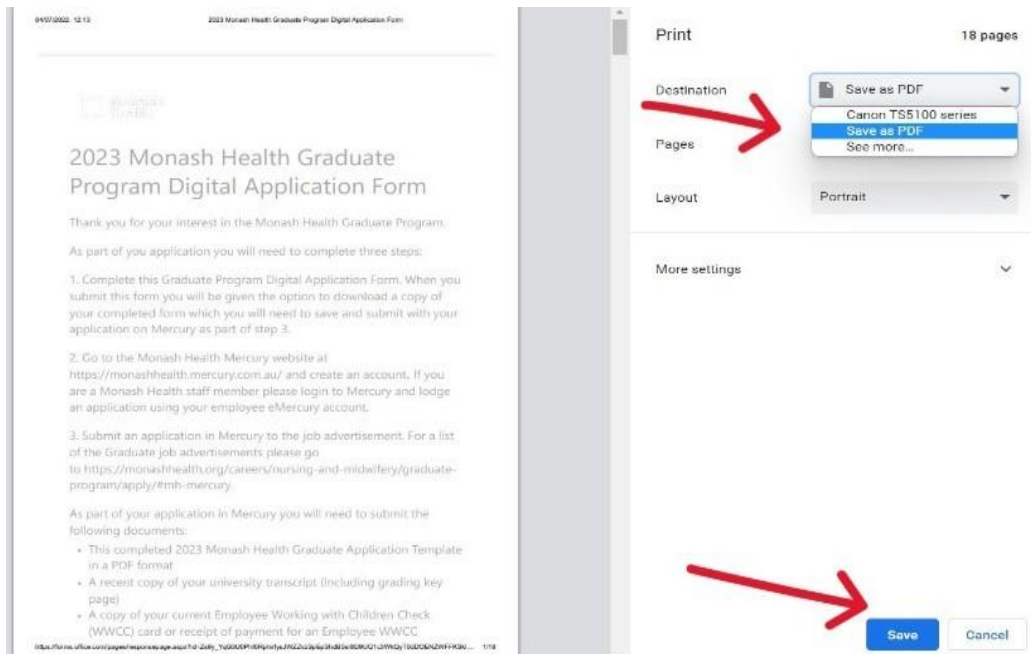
04/07/2022, 12:13 2023 Monash Health Graduate Program Digital Application Form

2023 Monash Health Graduate Program Digital Application Form

Thank you for your interest in the Monash Health Graduate Program.

As part of you application you will need to complete three steps:

1. Complete this Graduate Program Digital Application Form. When you submit this form you will be given the option to download a copy of your completed form which you will need to save and submit with your application on Mercury as part of step 3.

2. Go to the Monash Health Mercury website at https://monashhealth.mercury.com.au/ and create an account. If you are a Monash Health staff member please login to Mercury and lodge an application using your employee eMercury account.

3. Submit an application in Mercury to the job advertisement. For a list of the Graduate job advertisements please go to https://monashhealth.org/careers/nursing-and-midwifery/graduate-program/apply/#mh-mercury.

As part of your application in Mercury you will need to submit the following documents:
• This completed 2023 Monash Health Graduate Application Template in a PDF format
• A recent copy of your university transcript (including grading key page)
• A copy of your current Employee Working with Children Check (WWCC) card or receipt of payment for an Employee WWCC

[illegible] 1/18

Print 18 pages

Destination Save as PDF

Canon TS5100 series
Save as PDF
See more...

Pages

Layout Portrait

More settings

Save Cancel